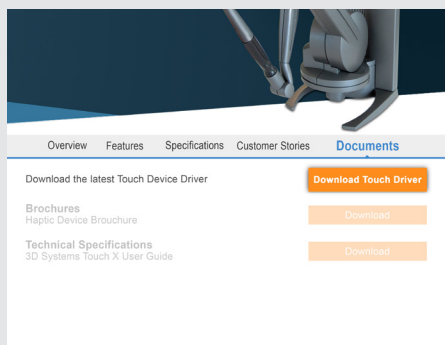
Overview Features Specifications Customer Stories Documents

Download the latest Touch Device Driver

Download Touch Driver

Brochures
Haptic Device Brouchure

Download

Technical Specifications
3D Systems Touch X User Guide

Download